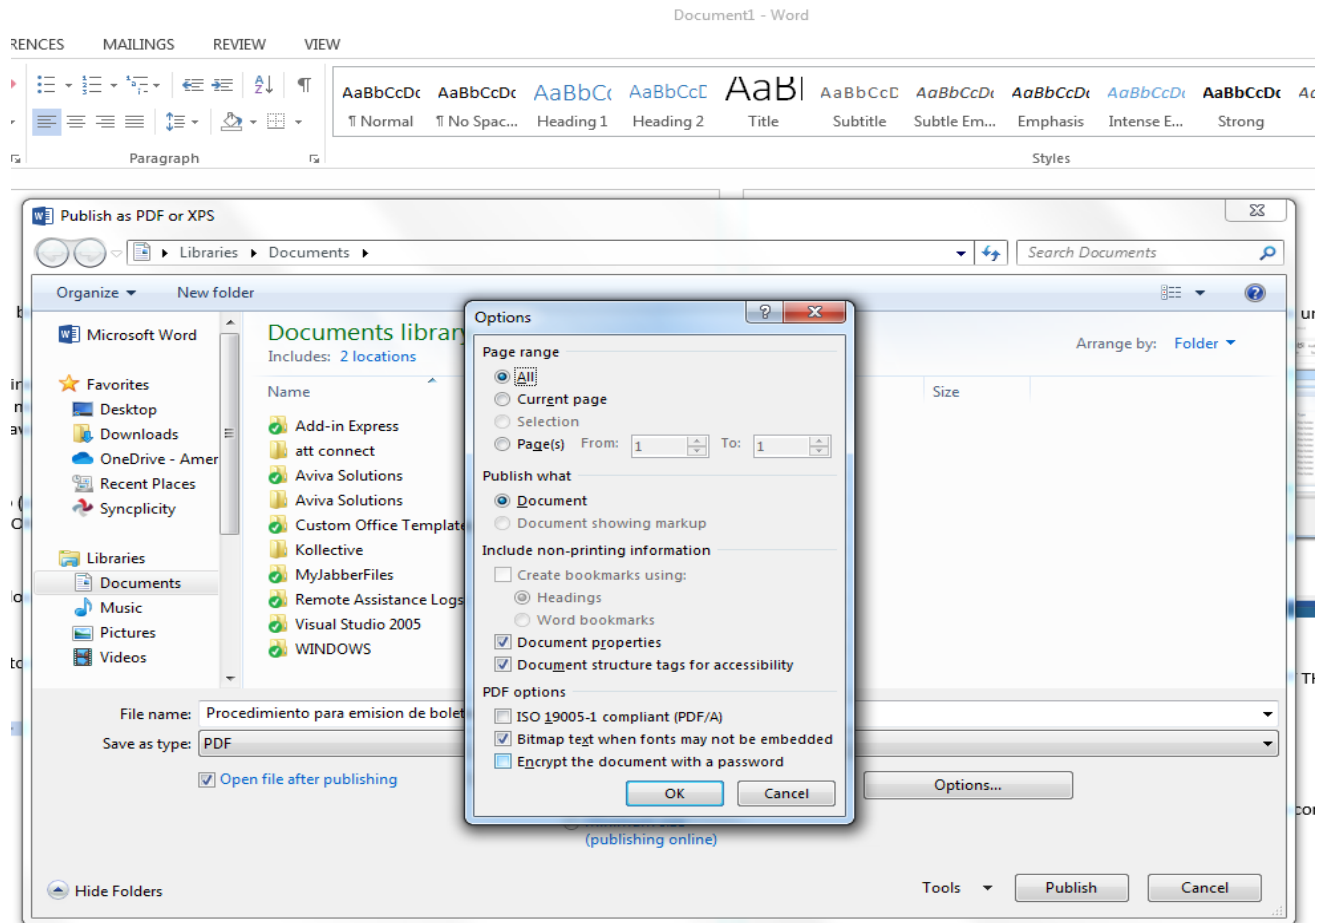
Document1 - Word

RENCES MAILINGS REVIEW VIEW

AaBbCcDc ¶ Normal
AaBbCcDc ¶ No Spac...
AaBbCc Heading 1
AaBbCcD Heading 2
AaBl Title
AaBbCcD Subtitle
AaBbCcDc Subtle Em...
AaBbCcDc Emphasis
AaBbCcDc Intense E...
AaBbCcDc Strong

Paragraph
Styles

Publish as PDF or XPS

Libraries ▸ Documents ▸
Search Documents

Organize ▾ New folder

Microsoft Word

Favorites
Desktop
Downloads
OneDrive - Amer
Recent Places
Syncplicity

Libraries
Documents
Music
Pictures
Videos

Documents library
Includes: 2 locations

Arrange by: Folder

Name
Size

Add-in Express
att connect
Aviva Solutions
Aviva Solutions
Custom Office Template
Kollective
MyJabberFiles
Remote Assistance Logs
Visual Studio 2005
WINDOWS

File name: Procedimiento para emision de bolet
Save as type: PDF

Open file after publishing

(publishing online)

Options...

Hide Folders
Tools
Publish
Cancel

Options

Page range
All
Current page
Selection
Page(s) From: 1 To: 1

Publish what
Document
Document showing markup

Include non-printing information
Create bookmarks using:
Headings
Word bookmarks
Document properties
Document structure tags for accessibility

PDF options
ISO 19005-1 compliant (PDF/A)
Bitmap text when fonts may not be embedded
Encrypt the document with a password

OK
Cancel